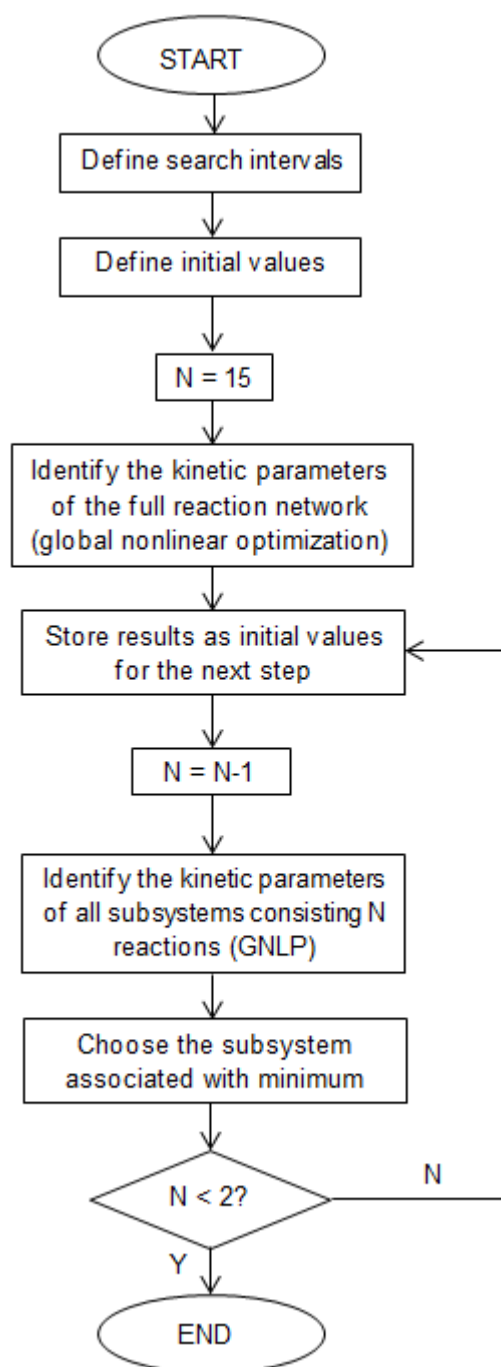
START

Define search intervals

Define initial values

N = 15

Identify the kinetic parameters of the full reaction network (global nonlinear optimization)

Store results as initial values for the next step

N = N-1

Identify the kinetic parameters of all subsystems consisting N reactions (GNLP)

Choose the subsystem associated with minimum

N < 2?

N

Y

END